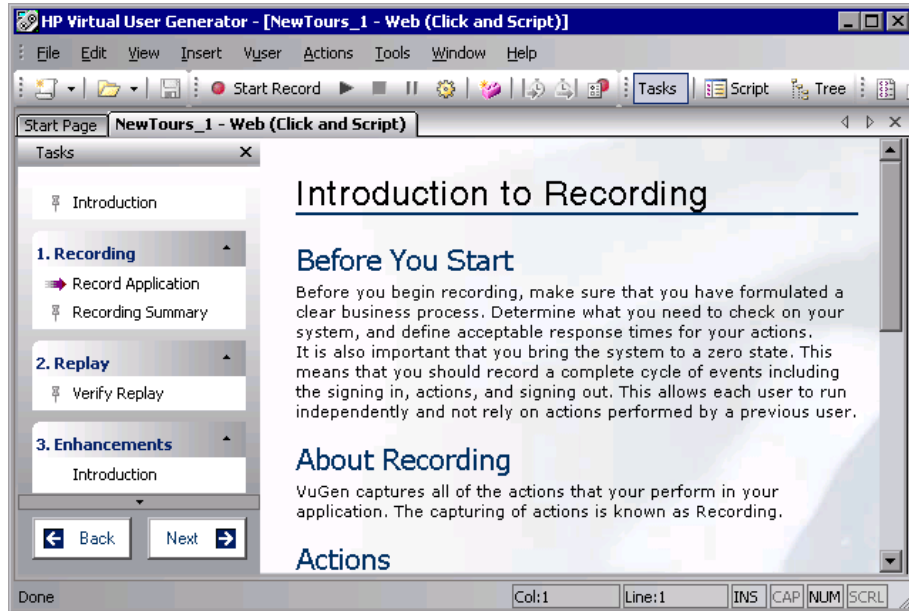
HP Virtual User Generator - [NewTours_1 - Web (Click and Script)]

File Edit View Insert Vuser Actions Tools Window Help

Start Record Tasks Script Tree

Start Page NewTours_1 - Web (Click and Script)

Tasks

Introduction

1. Recording
Record Application
Recording Summary

2. Replay
Verify Replay

3. Enhancements
Introduction

Back Next

Introduction to Recording

Before You Start

Before you begin recording, make sure that you have formulated a clear business process. Determine what you need to check on your system, and define acceptable response times for your actions.
It is also important that you bring the system to a zero state. This means that you should record a complete cycle of events including the signing in, actions, and signing out. This allows each user to run independently and not rely on actions performed by a previous user.

About Recording

VuGen captures all of the actions that your perform in your application. The capturing of actions is known as Recording.

Actions

Done Col:1 Line:1 INS CAP NUM SCRL